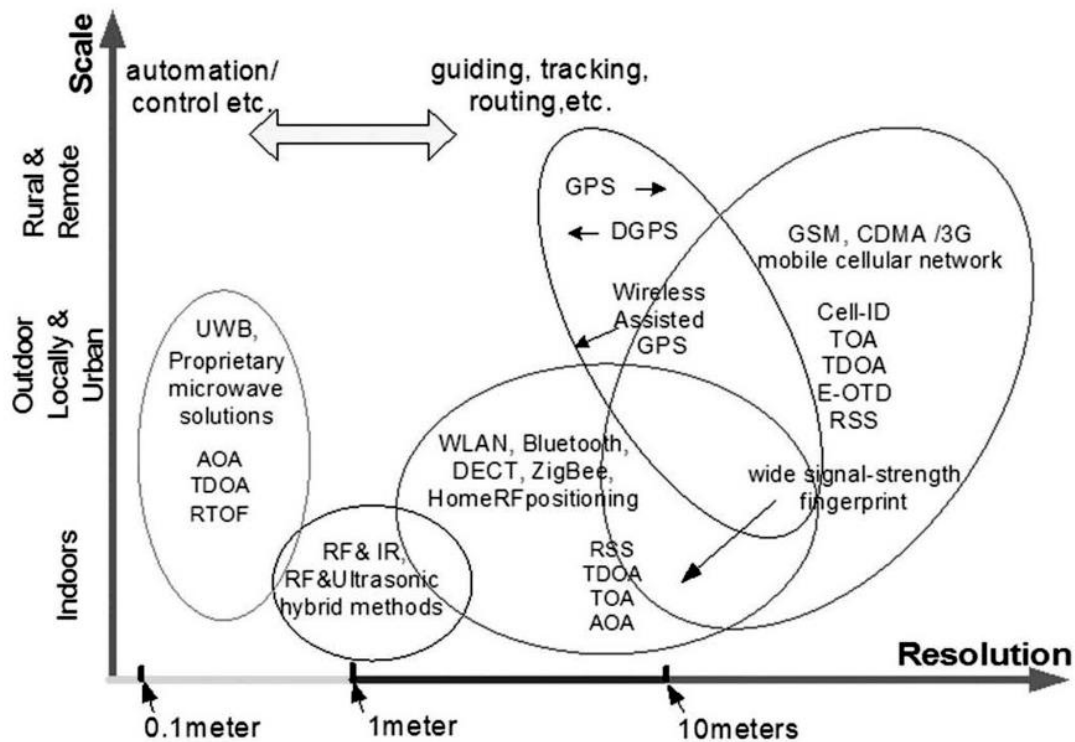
Scale

Rural & Remote

Outdoor Locally & Urban

Indoors

automation/ control etc.

guiding, tracking, routing,etc.

GPS

DGPS

Wireless Assisted GPS

GSM, CDMA /3G mobile cellular network

Cell-ID
TOA
TDOA
E-OTD
RSS

UWB, Proprietary microwave solutions

AOA
TDOA
RTOF

WLAN, Bluetooth, DECT, ZigBee, HomeRFpositioning

wide signal-strength fingerprint

RF& IR, RF&Ultrasonic hybrid methods

RSS
TDOA
TOA
AOA

Resolution

0.1meter

1meter

10meters